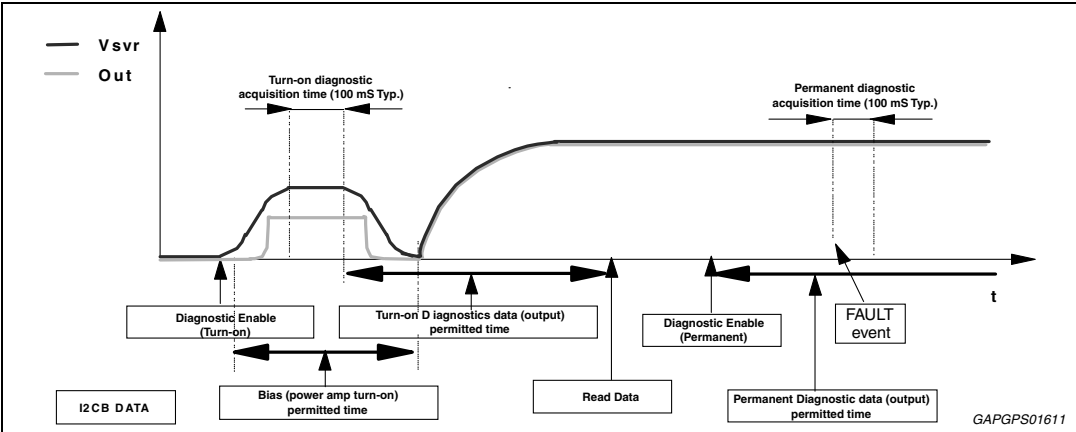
V svr
O ut

Turn-on diagnostic acquisition time (100 mS Typ.)

Permanent diagnostic acquisition time (100 mS Typ.)

t

Diagnostic Enable (Turn-on)

Turn-on D iagnostics data (output) permitted time

Diagnostic Enable (Permanent)

FAULT event

Bias (power amp turn-on) permitted time

I2CB DATA

Read Data

Permanent Diagnostic data (output) permitted time

GAPGPS01611